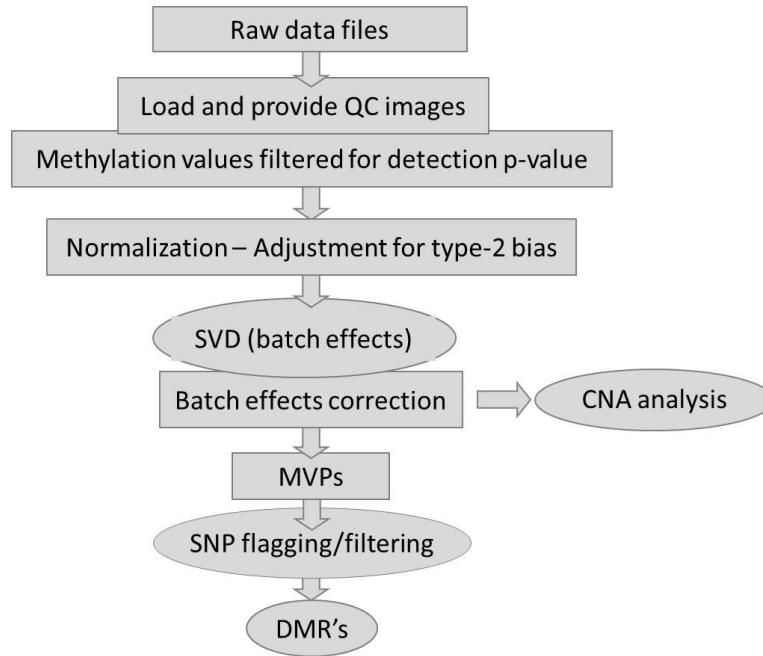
Raw data files

Load and provide QC images

Methylation values filtered for detection p-value

Normalization – Adjustment for type-2 bias

SVD (batch effects)

Batch effects correction

CNA analysis

MVPs

SNP flagging/filtering

DMR's